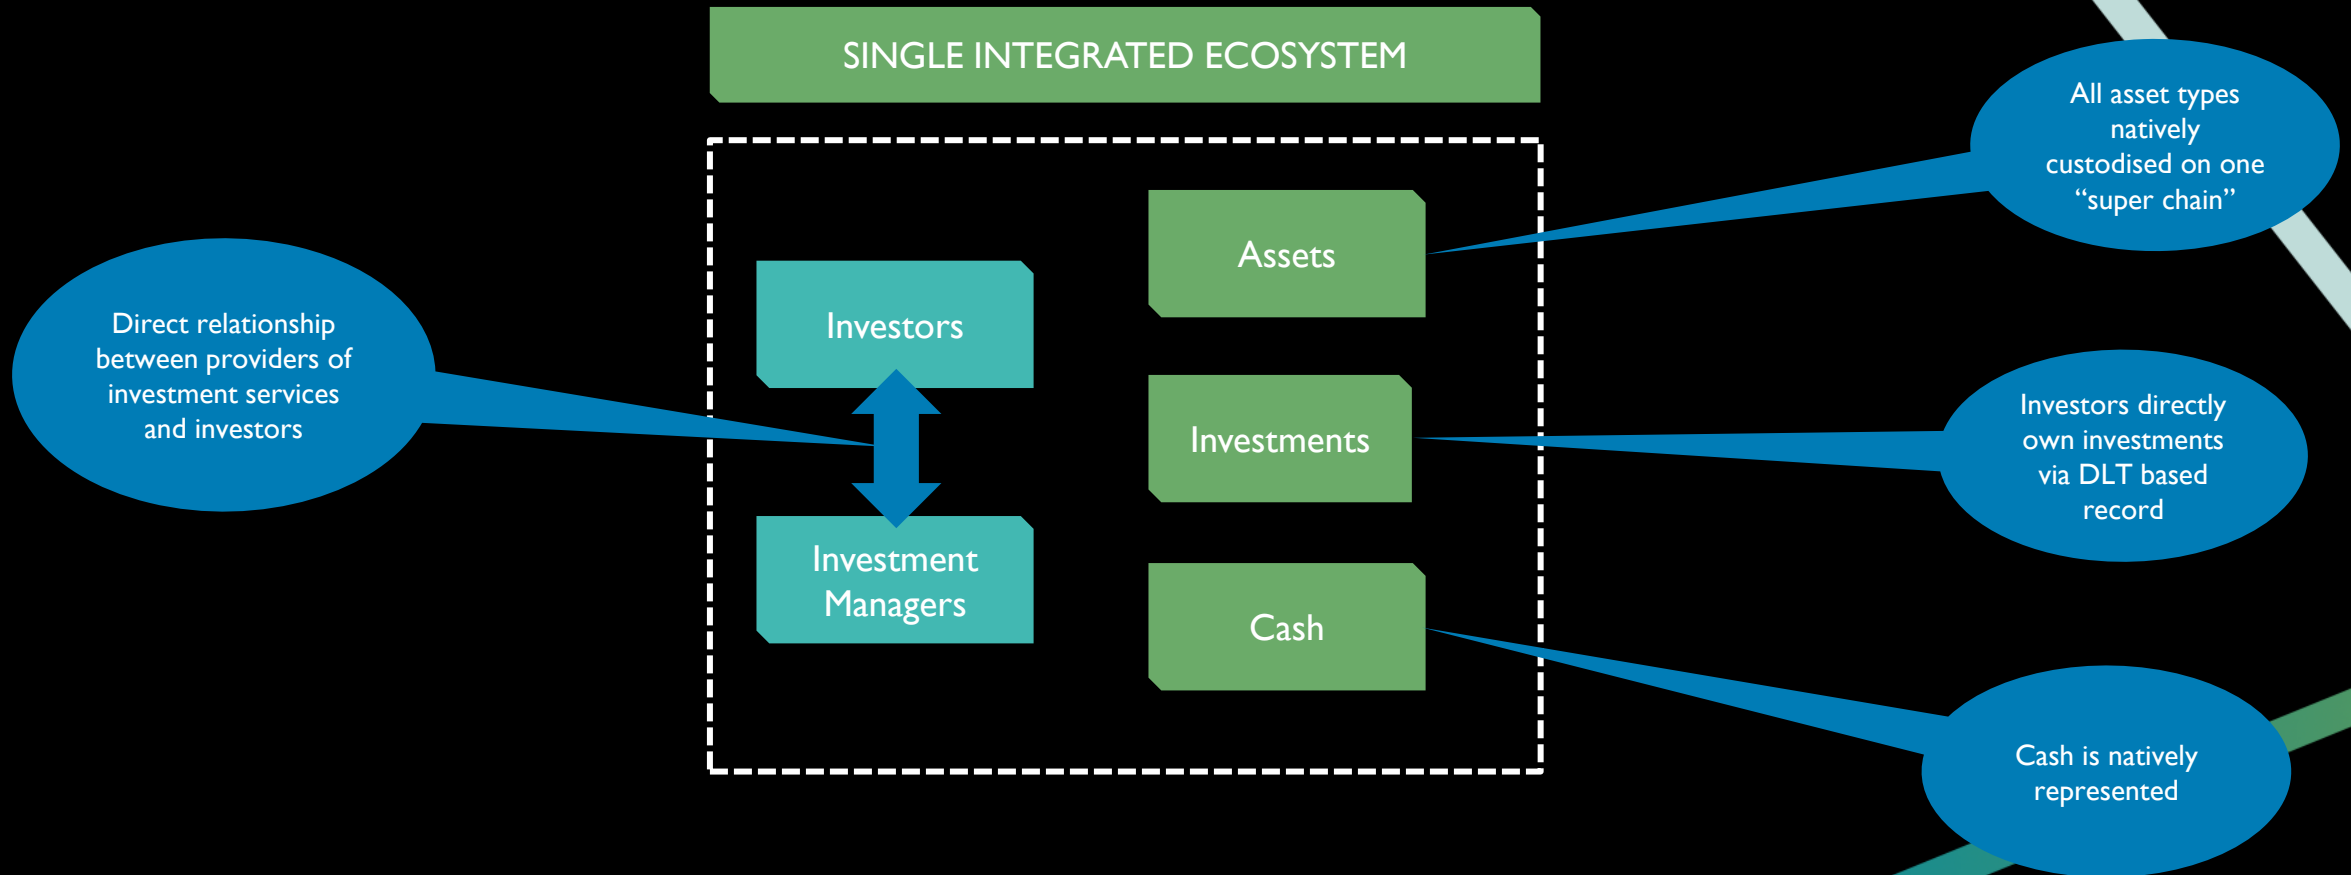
SINGLE INTEGRATED ECOSYSTEM

Direct relationship between providers of investment services and investors

Investors

Investment Managers

Assets

Investments

Cash

All asset types natively custodised on one "super chain"

Investors directly own investments via DLT based record

Cash is natively represented